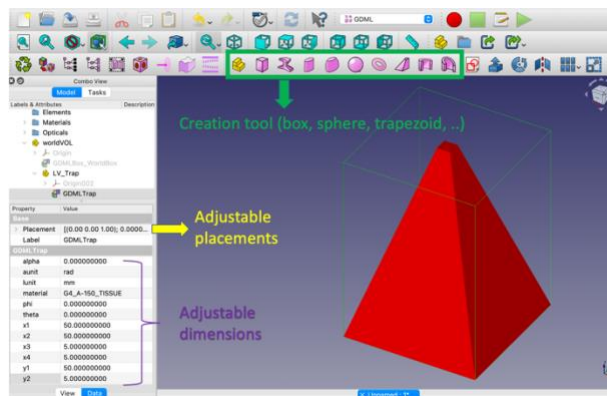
GDML

Combo View
Model Tasks
Labels & Attributes Description
Elements
Materials
Opticals
worldVOL
Origin
GDMLBox_WorldBox
LV_Trap
Origin002
GDMLTrap

Creation tool (box, sphere, trapezoid, ..)

| Property | Value |
|---|---|
| Base | |
| Placement | [(0.00 0.00 1.00); 0.0000... |
| Label | GDMLTrap |
| GDMLTrap | |
| alpha | 0.000000000 |
| aunit | rad |
| lunit | mm |
| material | G4_A-150_TISSUE |
| phi | 0.000000000 |
| theta | 0.000000000 |
| x1 | 50.000000000 |
| x2 | 50.000000000 |
| x3 | 5.000000000 |
| x4 | 5.000000000 |
| y1 | 50.000000000 |
| y2 | 5.000000000 |

Adjustable placements

Adjustable dimensions

View Data

Unnamed : 1*